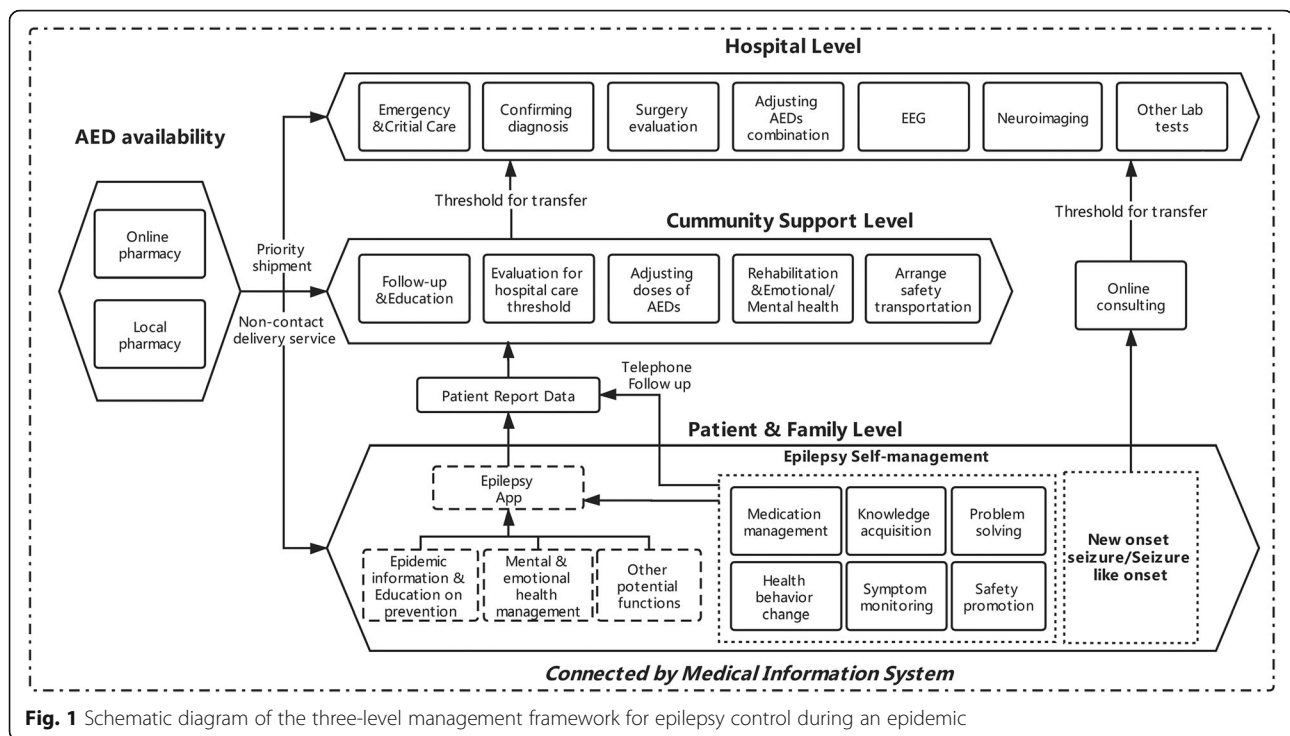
Hospital Level

AED availability

Emergency &Critial Care

Confirming diagnosis

Surgery evaluation

Adjusting AEDs combination

EEG

Neuroimaging

Other Lab tests

Online pharmacy

Local pharmacy

Threshold for transfer

Threshold for transfer

Cummunity Support Level

Priority shipment

Non-contact delivery service

Follow-up &Education

Evaluation for hospital care threshold

Adjusting doses of AEDs

Rehabilitation &Emotional/ Mental health

Arrange safety transportation

Online consulting

Telephone Follow up

Patient Report Data

Patient & Family Level

Epilepsy Self-management

Epilepsy App

Medication management

Knowledge acquisition

Problem solving

Health behavior change

Symptom monitoring

Safety promotion

New onset seizure/Seizure like onset

Epidemic information & Education on prevention

Mental & emotional health management

Other potential functions

Connected by Medical Information System

Fig. 1 Schematic diagram of the three-level management framework for epilepsy control during an epidemic